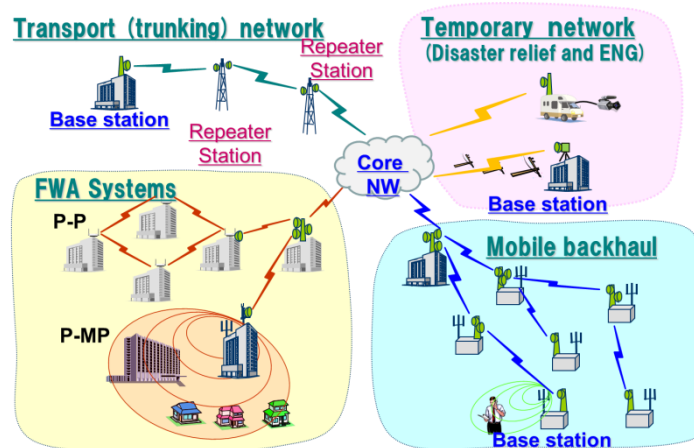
Transport (trunking) network

Repeater Station

Base station

Repeater Station

Temporary network
(Disaster relief and ENG)

Core NW

Base station

FWA Systems

P-P

P-MP

Mobile backhaul

Base station